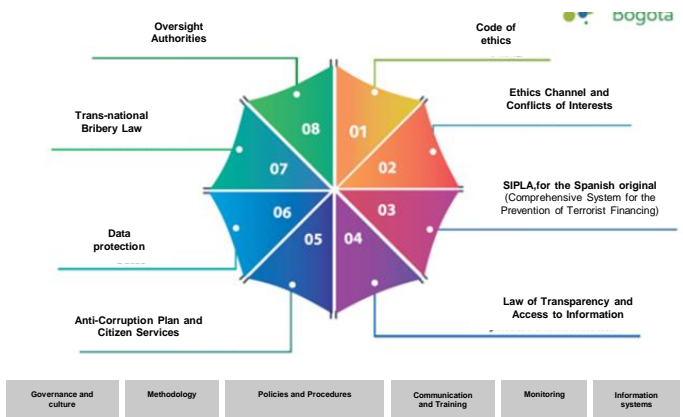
Bogotá

Oversight Authorities

Code of ethics

Ethics Channel and Conflicts of Interests

Trans-national Bribery Law

SIPLA,for the Spanish original (Comprehensive System for the Prevention of Terrorist Financing)

Data protection

Law of Transparency and Access to Information

Anti-Corruption Plan and Citizen Services

08
01
07
02
06
03
05
04

| Governance and culture | Methodology | Policies and Procedures | Communication and Training | Monitoring | Information systems |